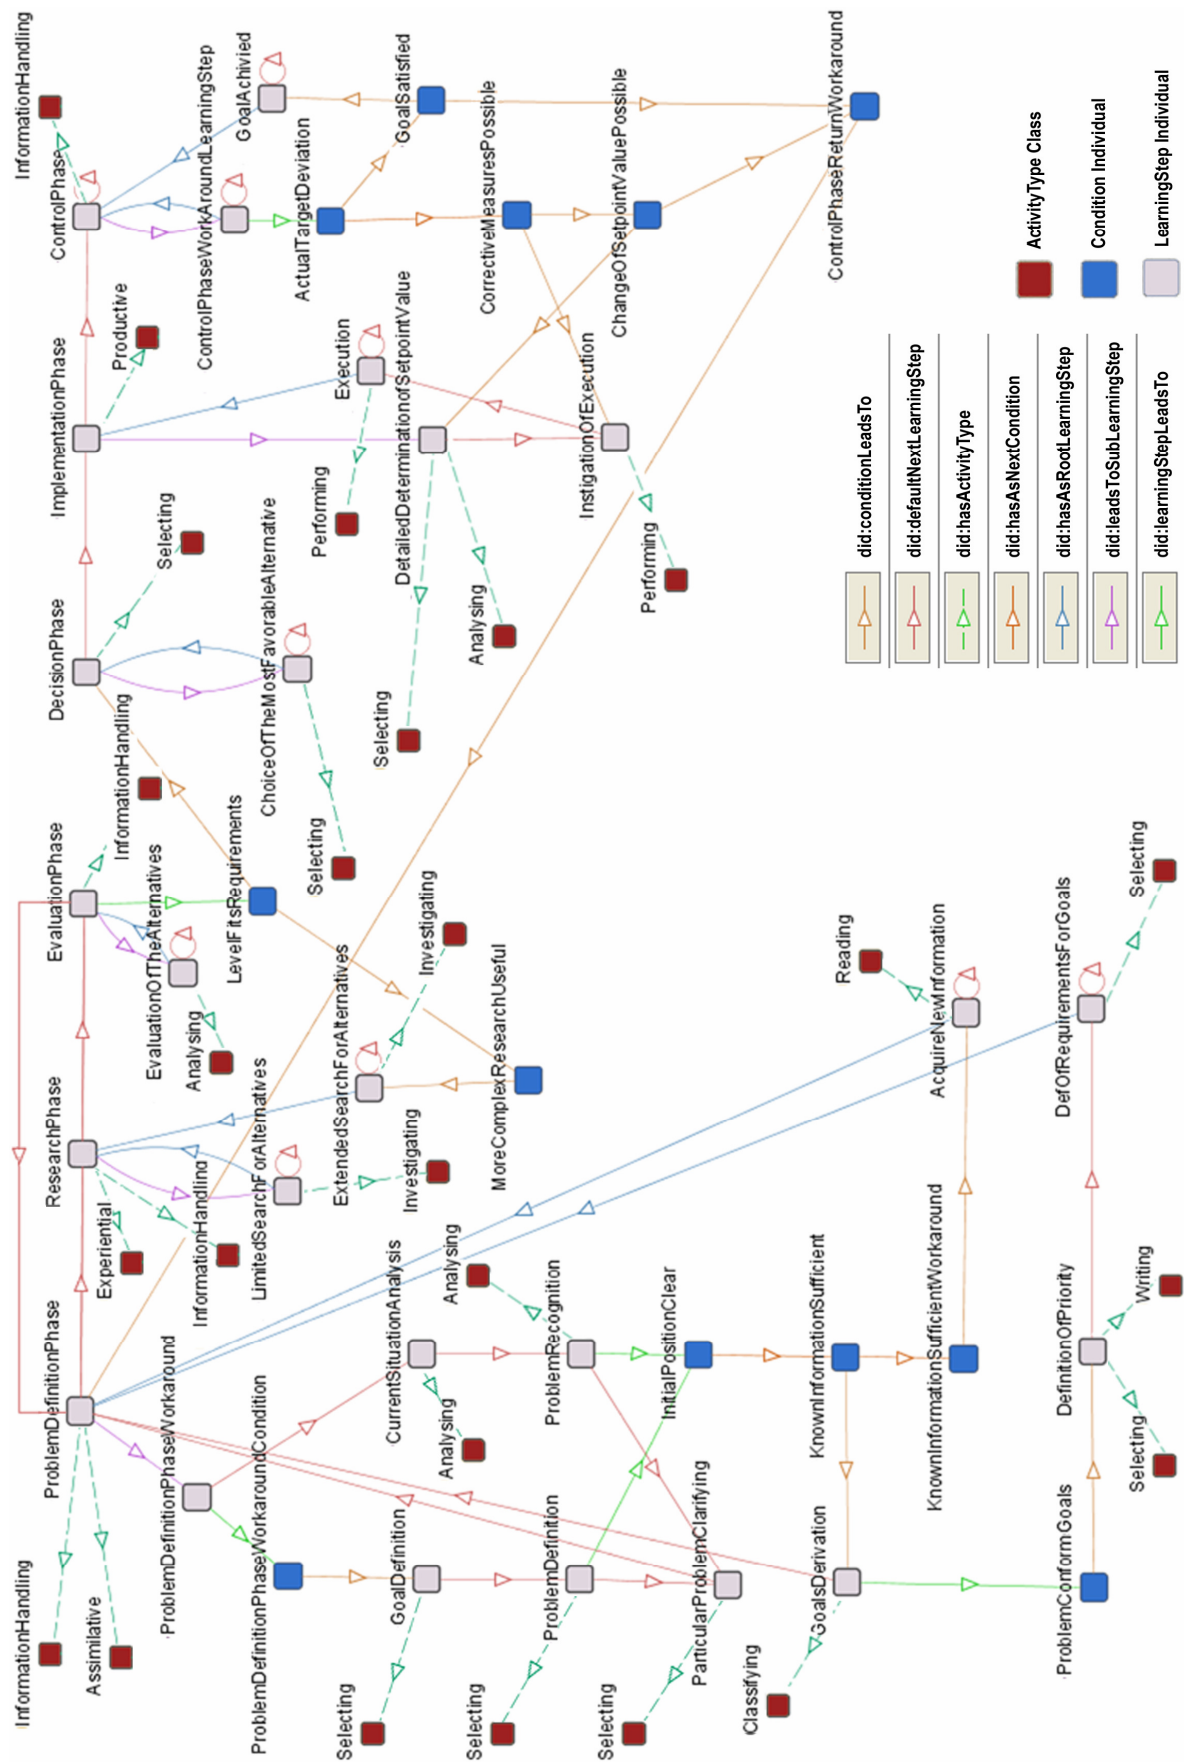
InformationHandling
ControlPhase
ControlPhaseWorkAroundLearningStep
GoalAchivied
GoalSatisfied
ActualTargetDeviation
CorrectiveMeasuresPossible
ChangeOfSetpointValuePossible
ControlPhaseReturnWorkaround
Productive
ImplementationPhase
Execution
DetailedDeterminationofSetpointValue
InstigationOfExecution
Performing
Performing
Selecting
DecisionPhase
ChoiceOfTheMostFavorableAlternative
Analysing
Selecting
InformationHandling
Selecting
EvaluationPhase
EvaluationOfTheAlternatives
LevelFitsRequirements
Investigating
ExtendedSearchForAlternatives
MoreComplexResearchUseful
Analysing
ResearchPhase
LimitedSearchForAlternatives
Investigating
Experiential
InformationHandling
Analysing
CurrentSituationAnalysis
ProblemRecognition
InitialPositionClear
KnownInformationSufficient
KnownInformationSufficientWorkaround
AcquireNewInformation
Reading
DefOfRequirementsForGoals
Selecting
ProblemDefinitionPhase
ProblemDefinitionPhaseWorkaround
ProblemDefinitionPhaseWorkaroundCondition
Analysing
GoalDefinition
ProblemDefinition
ParticularProblemClarifying
GoalsDerivation
ProblemConformGoals
DefinitionOfPriority
Writing
Selecting
InformationHandling
Assimilative
Selecting
Selecting
Selecting
Classifying
did:conditionLeadsTo
did:defaultNextLearningStep
did:hasActivityType
did:hasAsNextCondition
did:hasAsRootLearningStep
did:leadsToSubLearningStep
did:learningStepLeadsTo
ActivityType Class
Condition Individual
LearningStep Individual